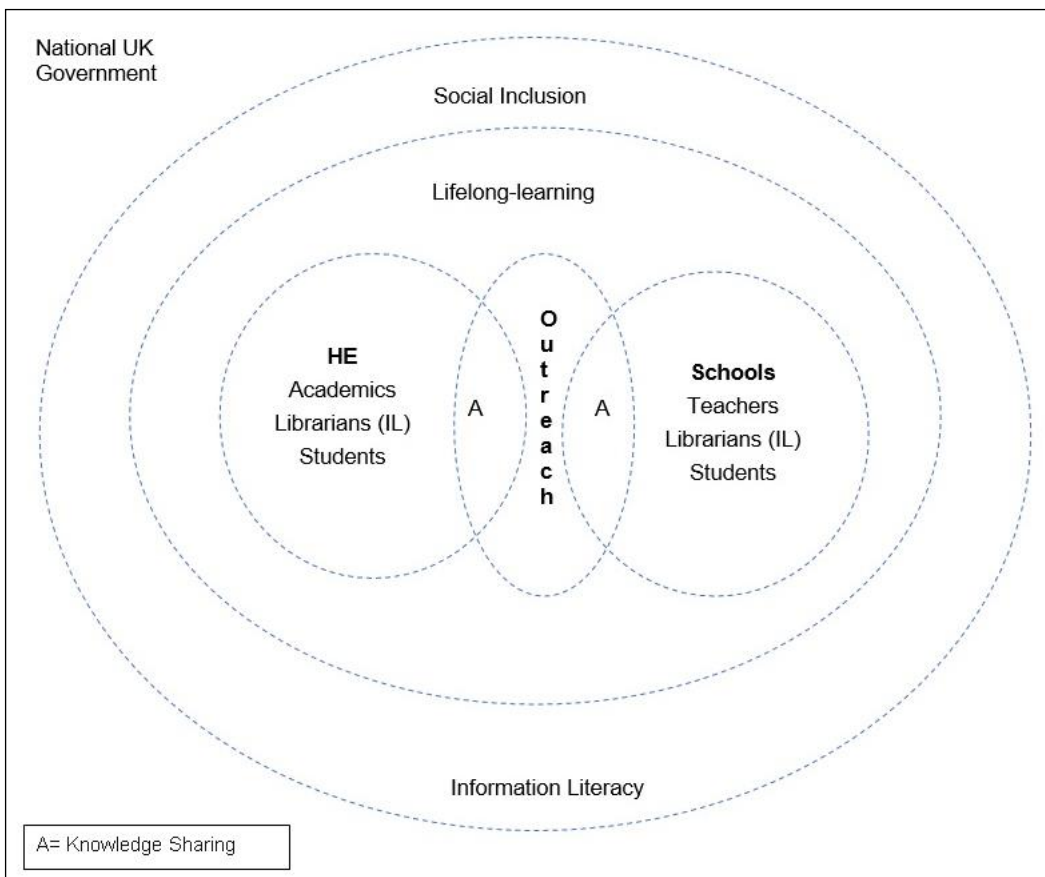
National UK Government

Social Inclusion

Lifelong-learning

HE
Academics
Librarians (IL)
Students

A

Outreach

A

Schools
Teachers
Librarians (IL)
Students

Information Literacy

A= Knowledge Sharing